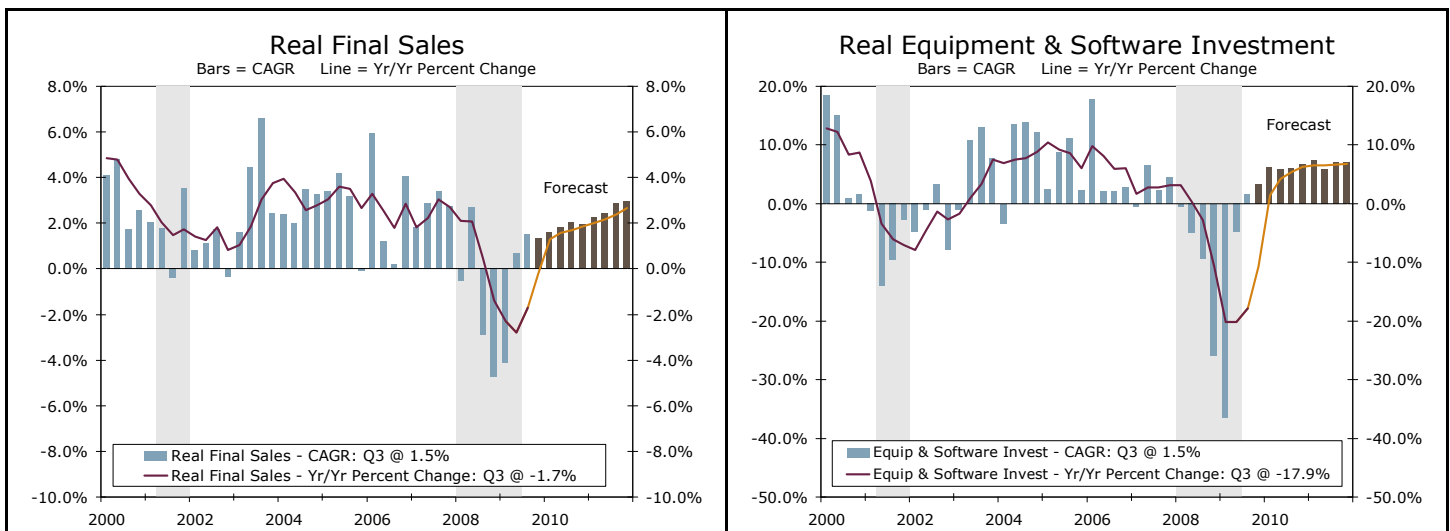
Real Final Sales
Bars = CAGR Line = Yr/Yr Percent Change

8.0%
6.0%
4.0%
2.0%
0.0%
-2.0%
-4.0%
-6.0%
-8.0%
-10.0%

8.0%
6.0%
4.0%
2.0%
0.0%
-2.0%
-4.0%
-6.0%
-8.0%
-10.0%

Forecast

Real Final Sales - CAGR: Q3 @ 1.5%
Real Final Sales - Yr/Yr Percent Change: Q3 @ -1.7%

2000 2002 2004 2006 2008 2010

Real Equipment & Software Investment
Bars = CAGR Line = Yr/Yr Percent Change

20.0%
10.0%
0.0%
-10.0%
-20.0%
-30.0%
-40.0%
-50.0%

20.0%
10.0%
0.0%
-10.0%
-20.0%
-30.0%
-40.0%
-50.0%

Forecast

Equip & Software Invest - CAGR: Q3 @ 1.5%
Equip & Software Invest - Yr/Yr Percent Change: Q3 @ -17.9%

2000 2002 2004 2006 2008 2010